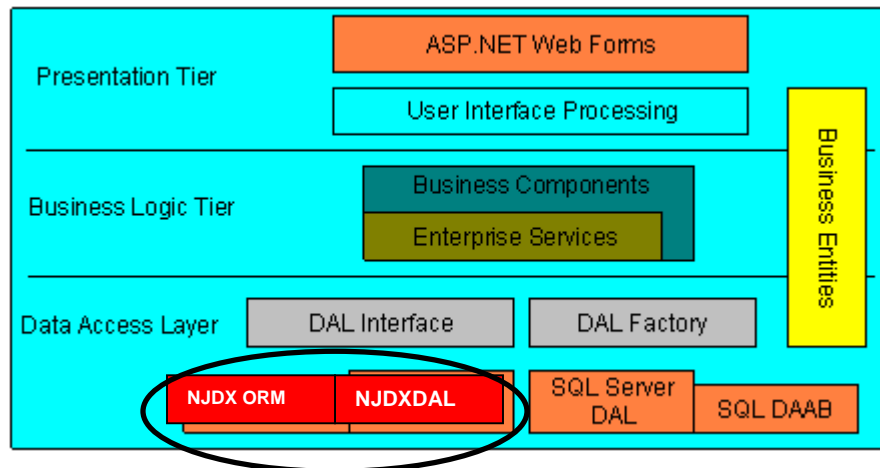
Presentation Tier

ASP.NET Web Forms

User Interface Processing

Business Entities

Business Logic Tier

Business Components

Enterprise Services

Data Access Layer

DAL Interface

DAL Factory

NJDX ORM

NJDXDAL

SQL Server DAL

SQL DAAB